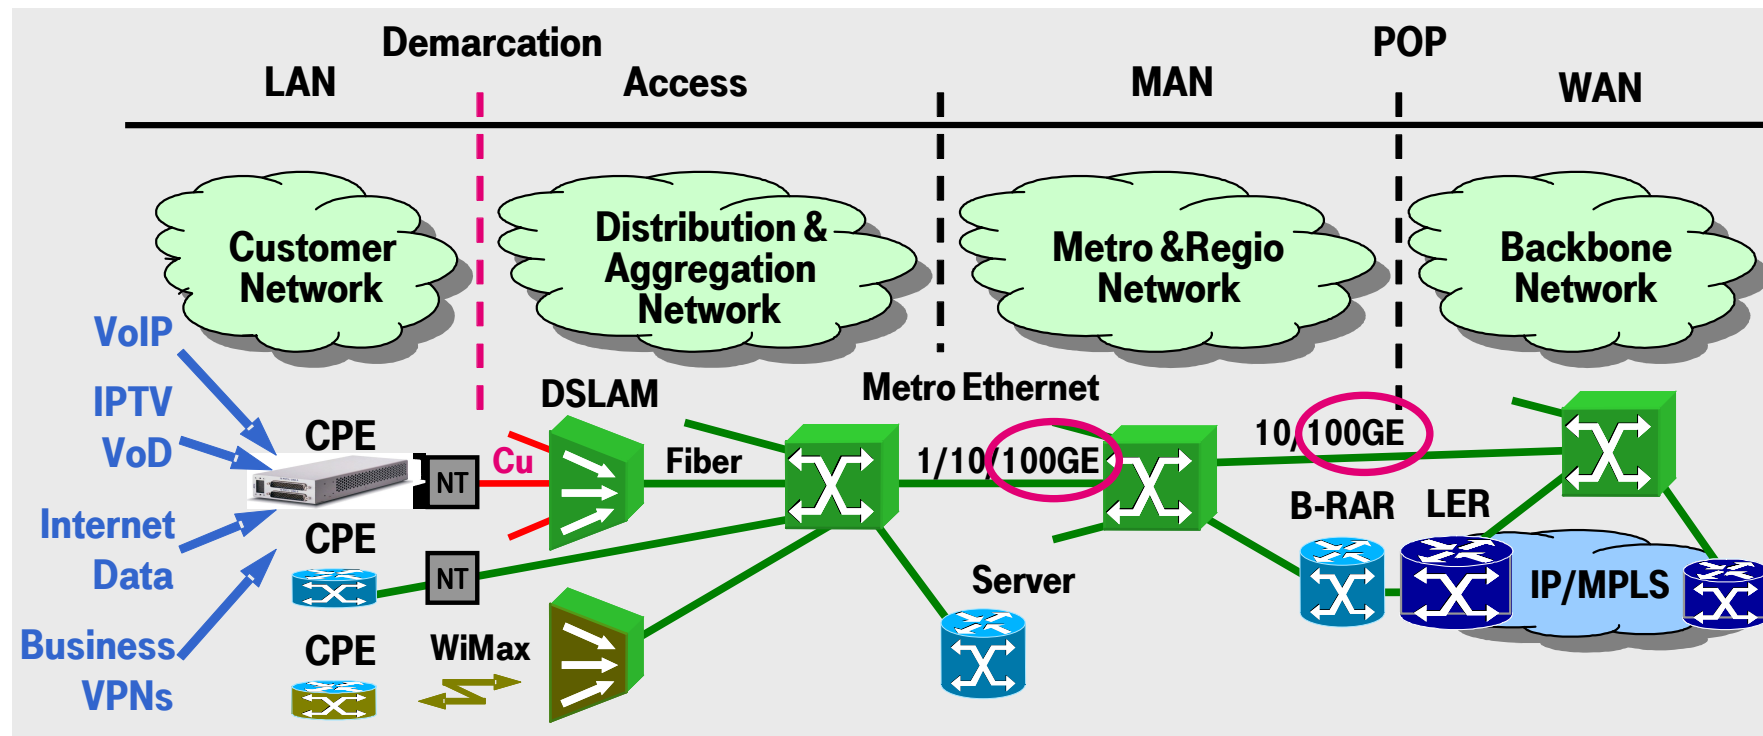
Demarcation
POP
LAN
Access
MAN
WAN
Customer Network
Distribution & Aggregation Network
Metro &Regio Network
Backbone Network
VoIP
IPTV
VoD
Internet
Data
Business
VPNs
DSLAM
Metro Ethernet
CPE
NT
Cu
Fiber
1/10/100GE
10/100GE
B-RAR
LER
CPE
NT
Server
IP/MPLS
CPE
WiMax